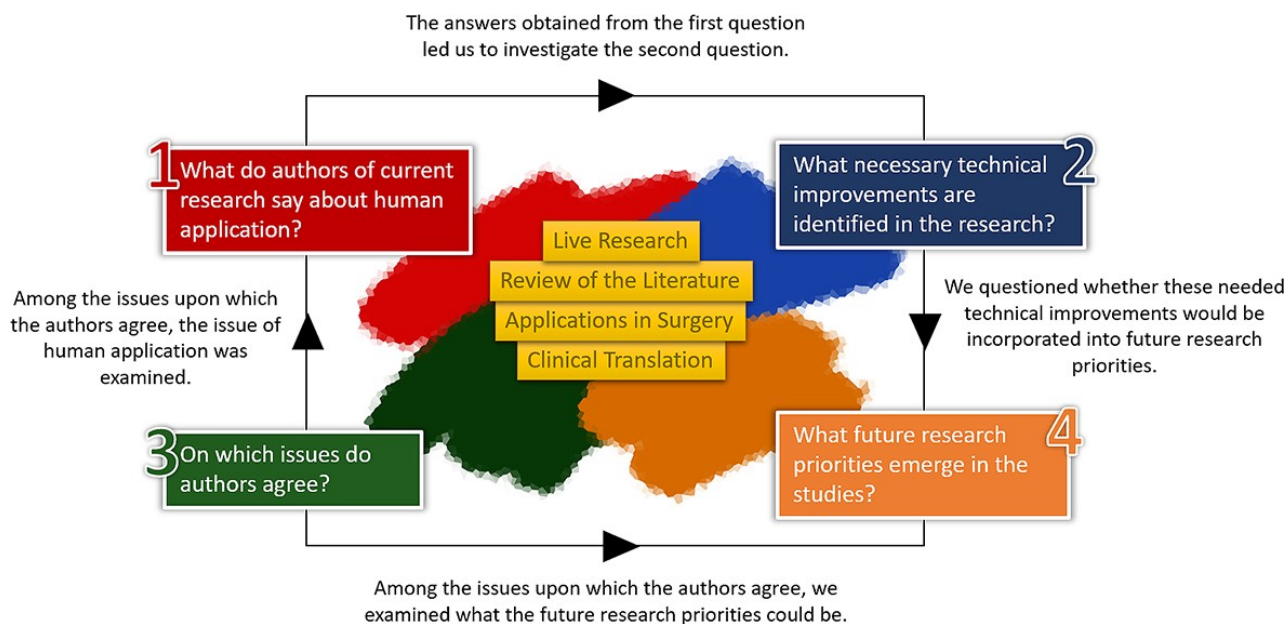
The answers obtained from the first question led us to investigate the second question.

1 What do authors of current research say about human application?

What necessary technical improvements are identified in the research? 2

Live Research

Review of the Literature

Applications in Surgery

Clinical Translation

Among the issues upon which the authors agree, the issue of human application was examined.

We questioned whether these needed technical improvements would be incorporated into future research priorities.

3 On which issues do authors agree?

What future research priorities emerge in the studies? 4

Among the issues upon which the authors agree, we examined what the future research priorities could be.